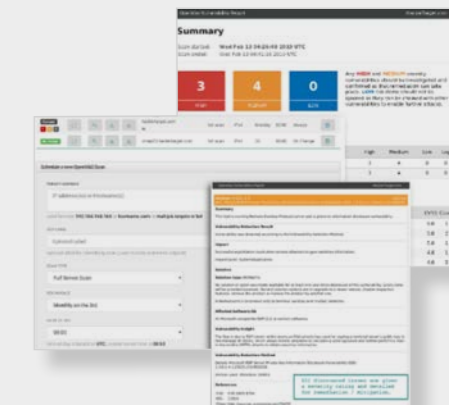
Summary

Scan started: Wed Feb 12 04:20:03 2020 UTC
Scan ended: Wed Feb 12 04:51:20 2020 UTC

3
High

4
Medium

0
Low

Any HIGH and MEDIUM severity vulnerabilities should be investigated and confirmed as the remediation can take place. LOW risk items should not be ignored as they can be chained with other vulnerabilities to enable further attacks.

High Medium Low

Schedule a new OpenVAS Scan

Full Service Scan

Monthly on the 3rd

00:00

Summary

Vulnerability Detection Result

Impact

Solution

Affected Software/OS

Vulnerability Insight

Vulnerability Detection Method

References

All discovered issues are given a severity rating and detailed for remediation / mitigation.